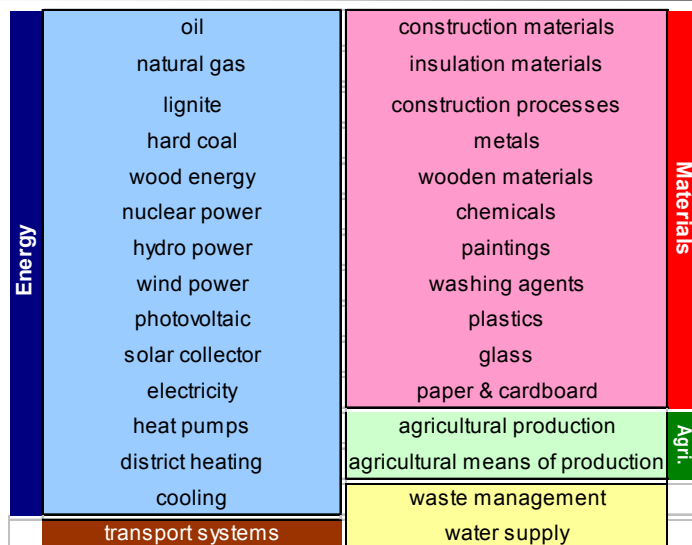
Energy

oil
natural gas
lignite
hard coal
wood energy
nuclear power
hydro power
wind power
photovoltaic
solar collector
electricity
heat pumps
district heating
cooling

transport systems

construction materials
insulation materials
construction processes
metals
wooden materials
chemicals
paintings
washing agents
plastics
glass
paper & cardboard

Materials

agricultural production
agricultural means of production

Agri.

waste management
water supply